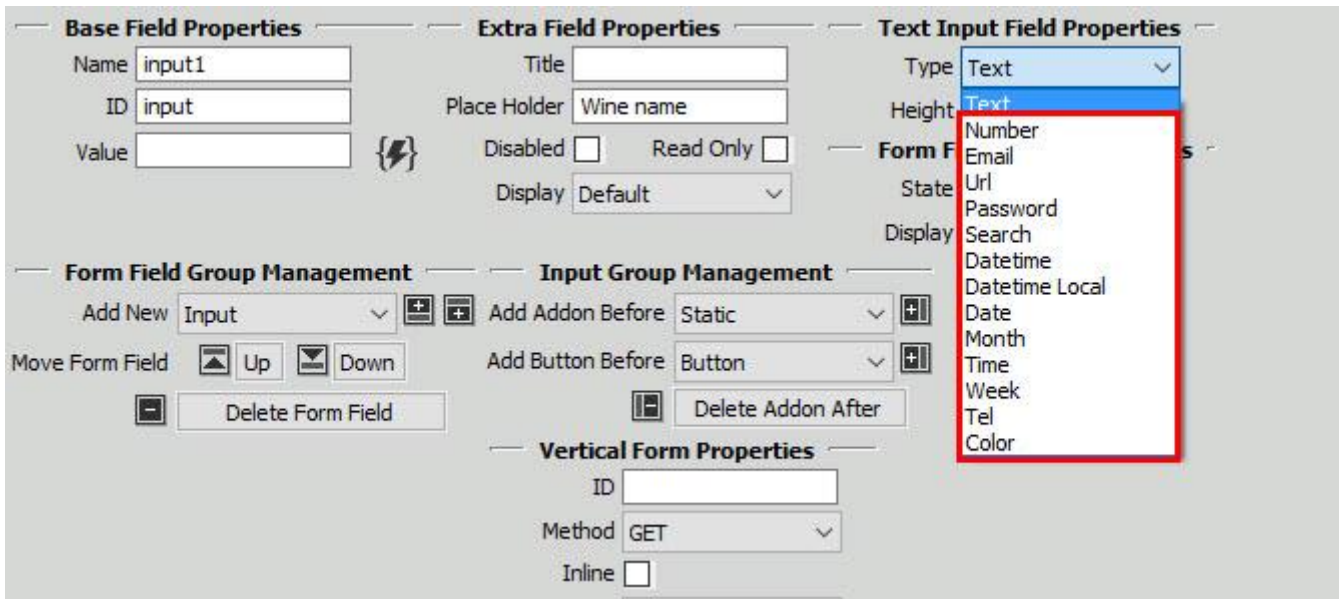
Base Field Properties

Name input1

ID input

Value

Extra Field Properties

Title

Place Holder Wine name

Disabled

Read Only

Display Default

Text Input Field Properties

Type Text

Height

Text

Number

Email

Url

Password

Search

Datetime

Datetime Local

Date

Month

Time

Week

Tel

Color

Form F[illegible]s

State

Display

Form Field Group Management

Add New Input

Move Form Field Up Down

Delete Form Field

Input Group Management

Add Addon Before Static

Add Button Before Button

Delete Addon After

Vertical Form Properties

ID

Method GET

Inline